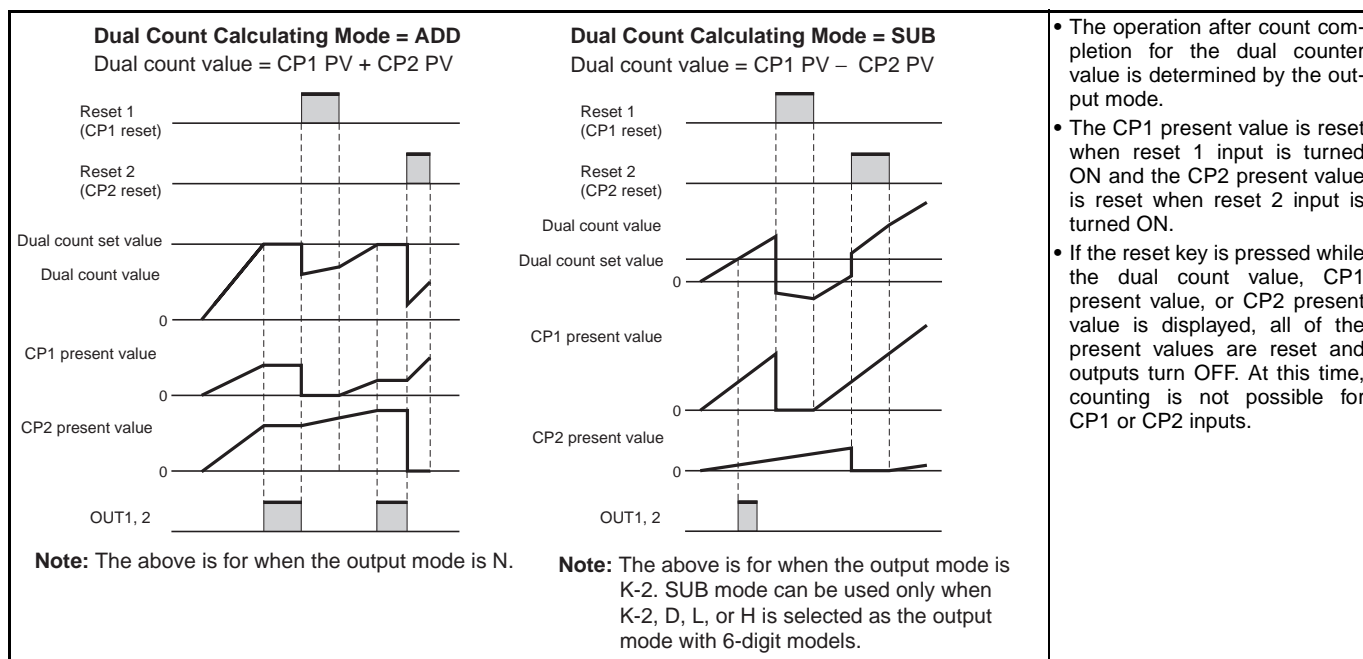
**Dual Count Calculating Mode = ADD**
Dual count value = CP1 PV + CP2 PV

Reset 1
(CP1 reset)

Reset 2
(CP2 reset)

Dual count set value

Dual count value

0

CP1 present value

0

CP2 present value

0

OUT1, 2

**Note:** The above is for when the output mode is N.

**Dual Count Calculating Mode = SUB**
Dual count value = CP1 PV − CP2 PV

Reset 1
(CP1 reset)

Reset 2
(CP2 reset)

Dual count value

Dual count set value

0

CP1 present value

0

CP2 present value

0

OUT1, 2

**Note:** The above is for when the output mode is K-2. SUB mode can be used only when K-2, D, L, or H is selected as the output mode with 6-digit models.

• The operation after count completion for the dual counter value is determined by the output mode.
• The CP1 present value is reset when reset 1 input is turned ON and the CP2 present value is reset when reset 2 input is turned ON.
• If the reset key is pressed while the dual count value, CP1 present value, or CP2 present value is displayed, all of the present values are reset and outputs turn OFF. At this time, counting is not possible for CP1 or CP2 inputs.